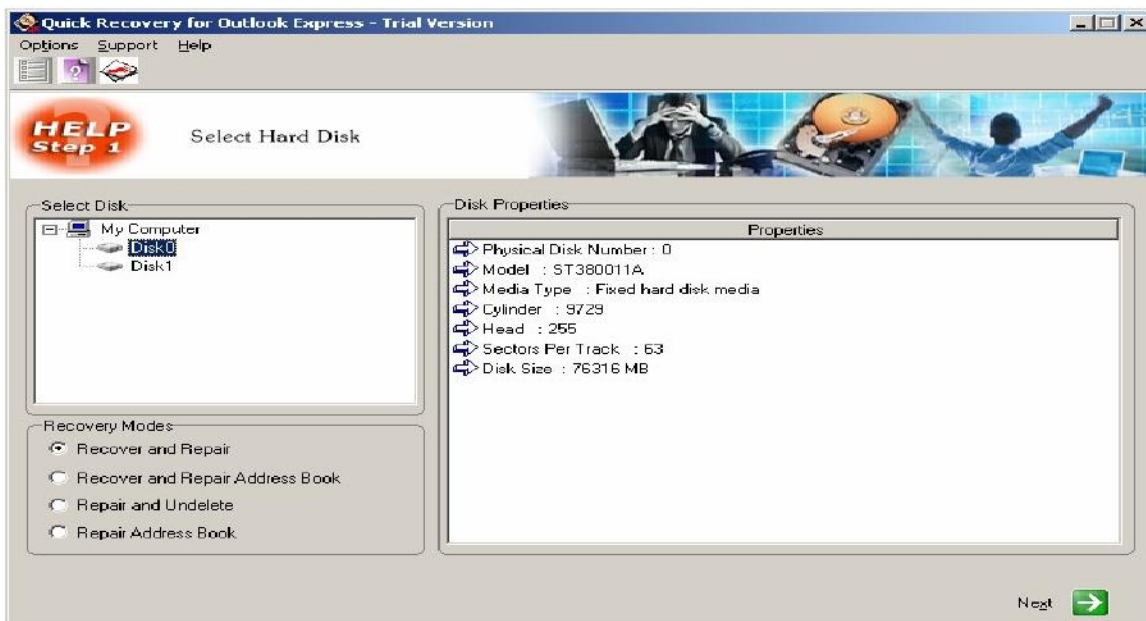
Quick Recovery for Outlook Express - Trial Version

Options Support Help

HELP Step 1

Select Hard Disk

Select Disk

My Computer
Disk0
Disk1

Disk Properties

| Properties |
|---|
| Physical Disk Number : 0 |
| Model : ST380011A |
| Media Type : Fixed hard disk media |
| Cylinder : 9729 |
| Head : 255 |
| Sectors Per Track : 63 |
| Disk Size : 76316 MB |

Recovery Modes

Recover and Repair

Recover and Repair Address Book

Repair and Undelete

Repair Address Book

Next